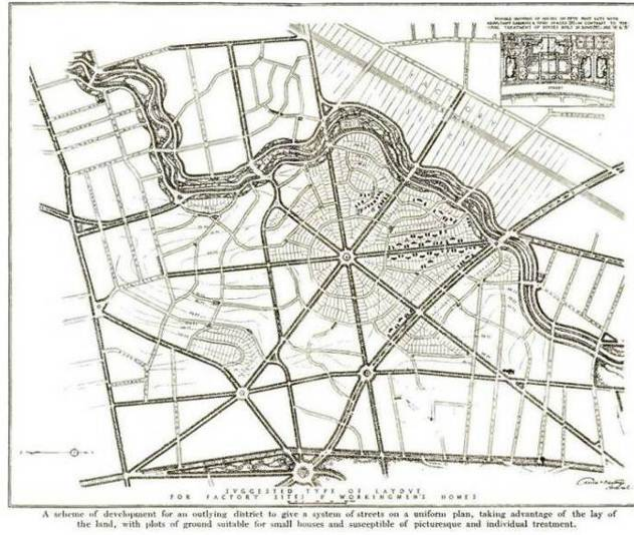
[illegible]

SUGGESTED TYPE OF LAYOUT FOR FACTORY SITES & WORKINGMEN'S HOMES

A scheme of development for an outlying district to give a system of streets on a uniform plan, taking advantage of the lay of the land, with plots of ground suitable for small houses and susceptible of picturesque and individual treatment.